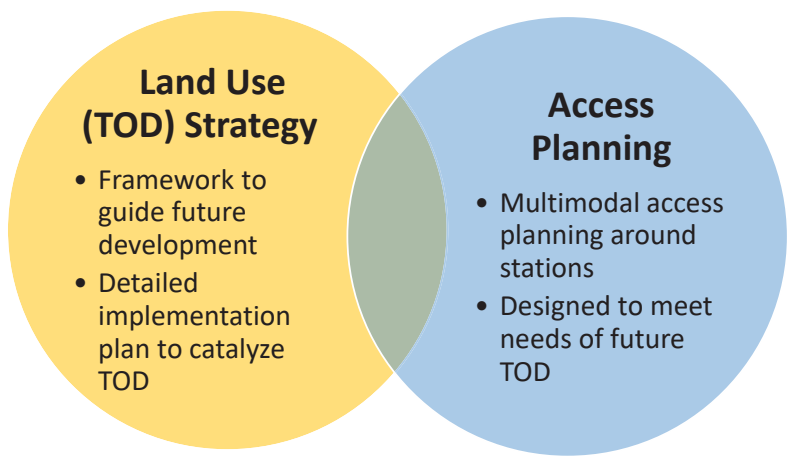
Land Use (TOD) Strategy

• Framework to guide future development
• Detailed implementation plan to catalyze TOD

Access Planning

• Multimodal access planning around stations
• Designed to meet needs of future TOD